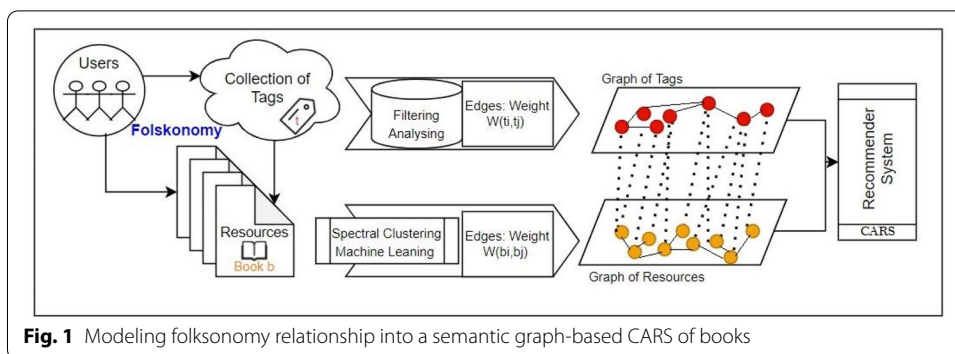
Users

Collection of Tags

t

Folskonomy

Resources

Book b

Filtering
Analysing

Edges: Weight
W(ti,tj)

Spectral Clustering
Machine Leaning

Edges: Weight
W(bi,bj)

Graph of Tags

Graph of Resources

Recommender System

CARS

**Fig. 1** Modeling folksonomy relationship into a semantic graph-based CARS of books